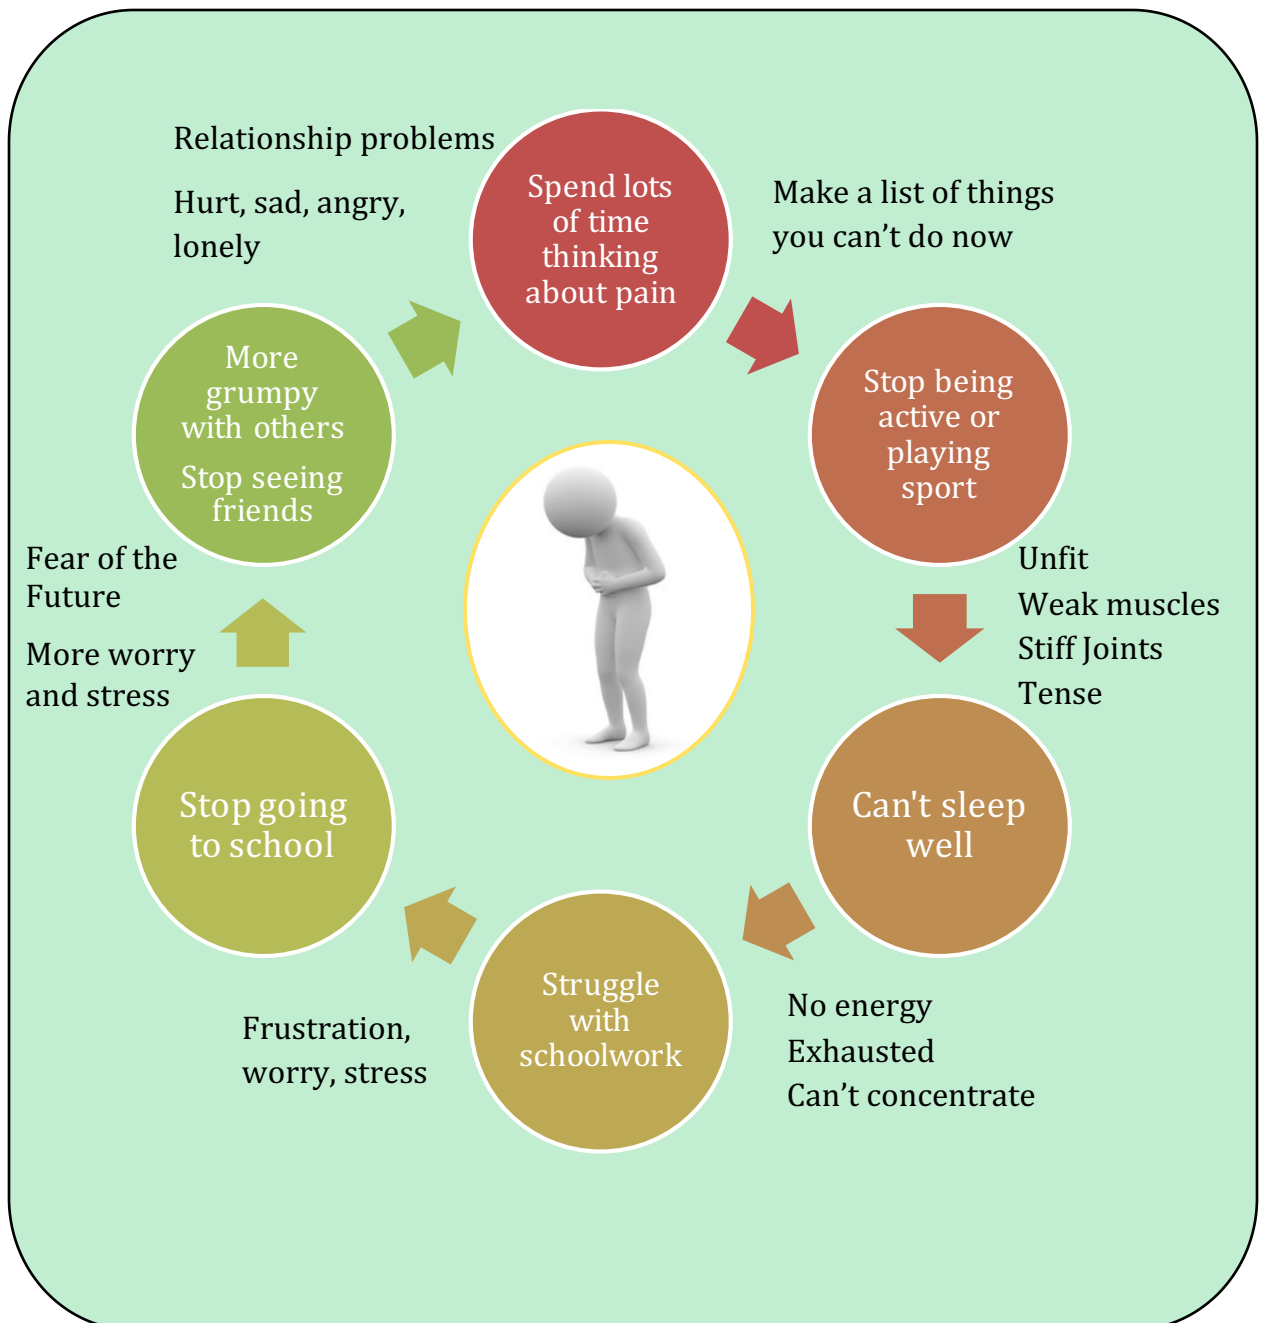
Relationship problems

Hurt, sad, angry, lonely

Spend lots of time thinking about pain

Make a list of things you can't do now

Stop being active or playing sport

Unfit

Weak muscles

Stiff Joints

Tense

Can't sleep well

No energy

Exhausted

Can't concentrate

Struggle with schoolwork

Frustration, worry, stress

Stop going to school

Fear of the Future

More worry and stress

More grumpy with others

Stop seeing friends